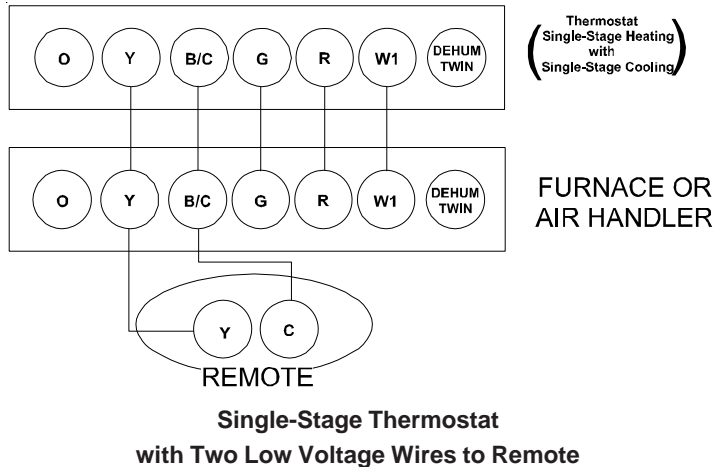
O Y B/C G R W1 DEHUM TWIN

(Thermostat Single-Stage Heating with Single-Stage Cooling)

O Y B/C G R W1 DEHUM TWIN

FURNACE OR AIR HANDLER

Y C

REMOTE

Single-Stage Thermostat with Two Low Voltage Wires to Remote